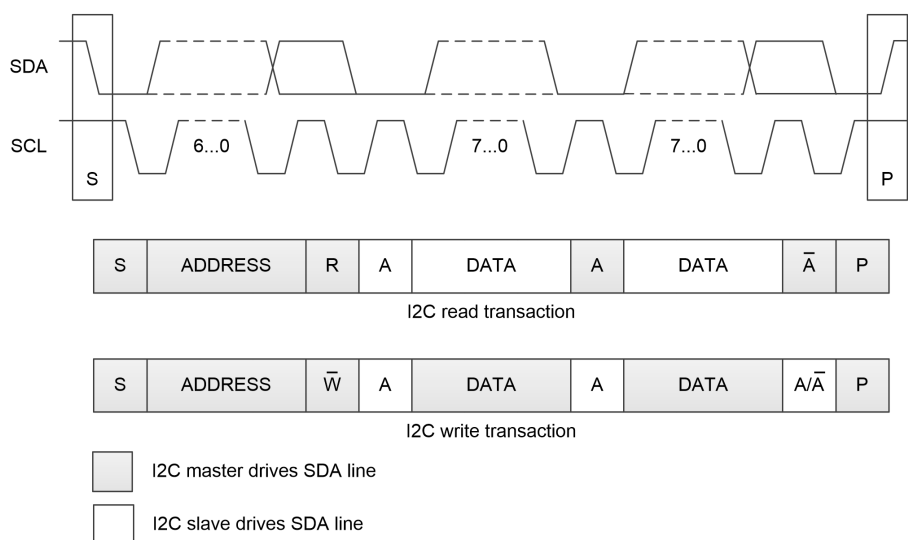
SDA

SCL

S

6...0

7...0

7...0

P

| S | ADDRESS | R | A | DATA | A | DATA | $\overline{A}$ | P |
|---|---|---|---|---|---|---|---|---|

I2C read transaction

| S | ADDRESS | $\overline{W}$ | A | DATA | A | DATA | A/$\overline{A}$ | P |
|---|---|---|---|---|---|---|---|---|

I2C write transaction

I2C master drives SDA line

I2C slave drives SDA line